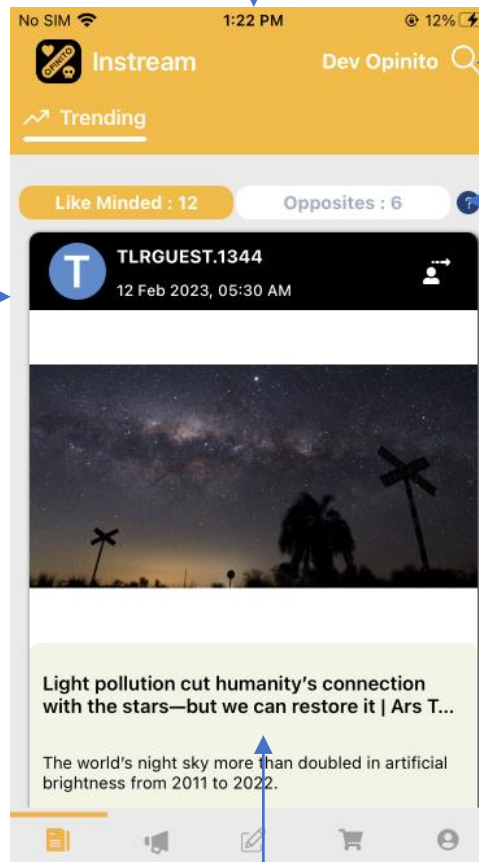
No SIM 1:22 PM 12%

OPINITO

Instream

Dev Opinito

Trending

Like Minded : 12

Opposites : 6

?

T

TLRGUEST.1344

12 Feb 2023, 05:30 AM

Light pollution cut humanity's connection with the stars—but we can restore it | Ars T...

The world's night sky more than doubled in artificial brightness from 2011 to 2022.